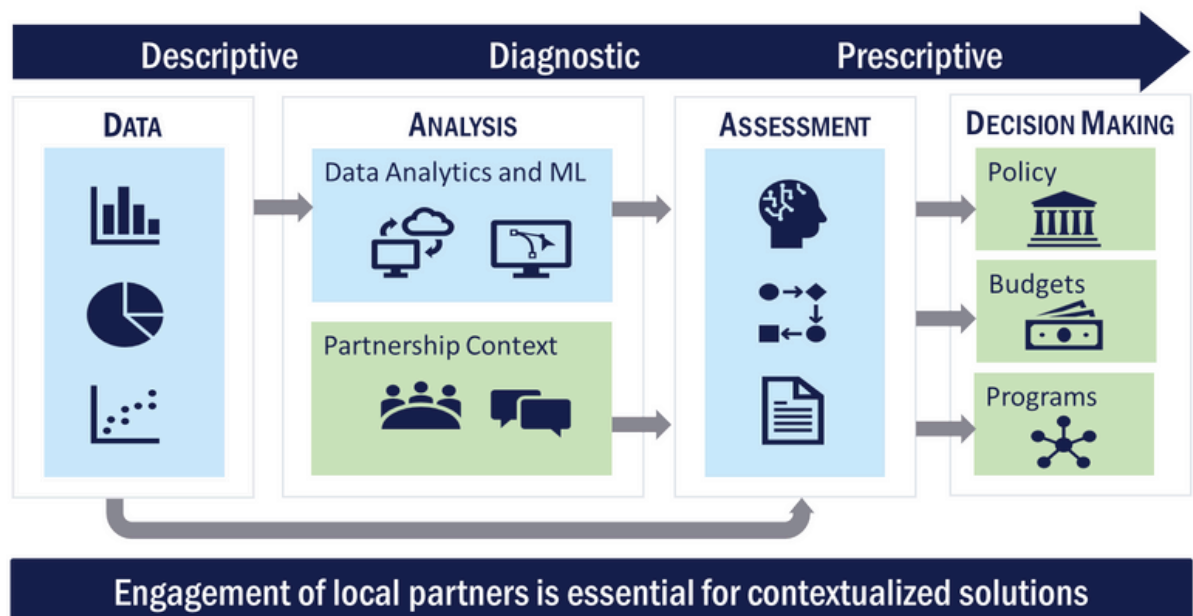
Descriptive Diagnostic Prescriptive

DATA

ANALYSIS

Data Analytics and ML

Partnership Context

ASSESSMENT

DECISION MAKING

Policy

Budgets

Programs

Engagement of local partners is essential for contextualized solutions